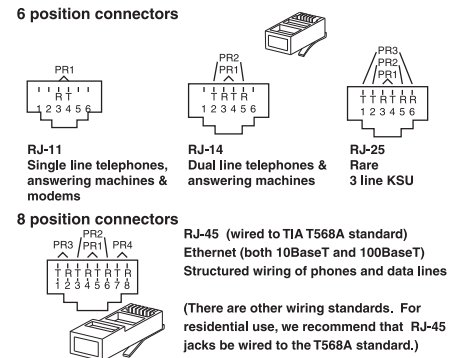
6 position connectors

PR1
R T
1 2 3 4 5 6

PR2
PR1
T T R R
1 2 3 4 5 6

PR3
PR2
PR1
T T T R R R
1 2 3 4 5 6

RJ-11
Single line telephones, answering machines & modems

RJ-14
Dual line telephones & answering machines

RJ-25
Rare
3 line KSU

8 position connectors

PR2
PR3 PR1 PR4
T R T R T R T R
1 2 3 4 5 6 7 8

RJ-45 (wired to TIA T568A standard)
Ethernet (both 10BaseT and 100BaseT)
Structured wiring of phones and data lines

(There are other wiring standards. For residential use, we recommend that RJ-45 jacks be wired to the T568A standard.)